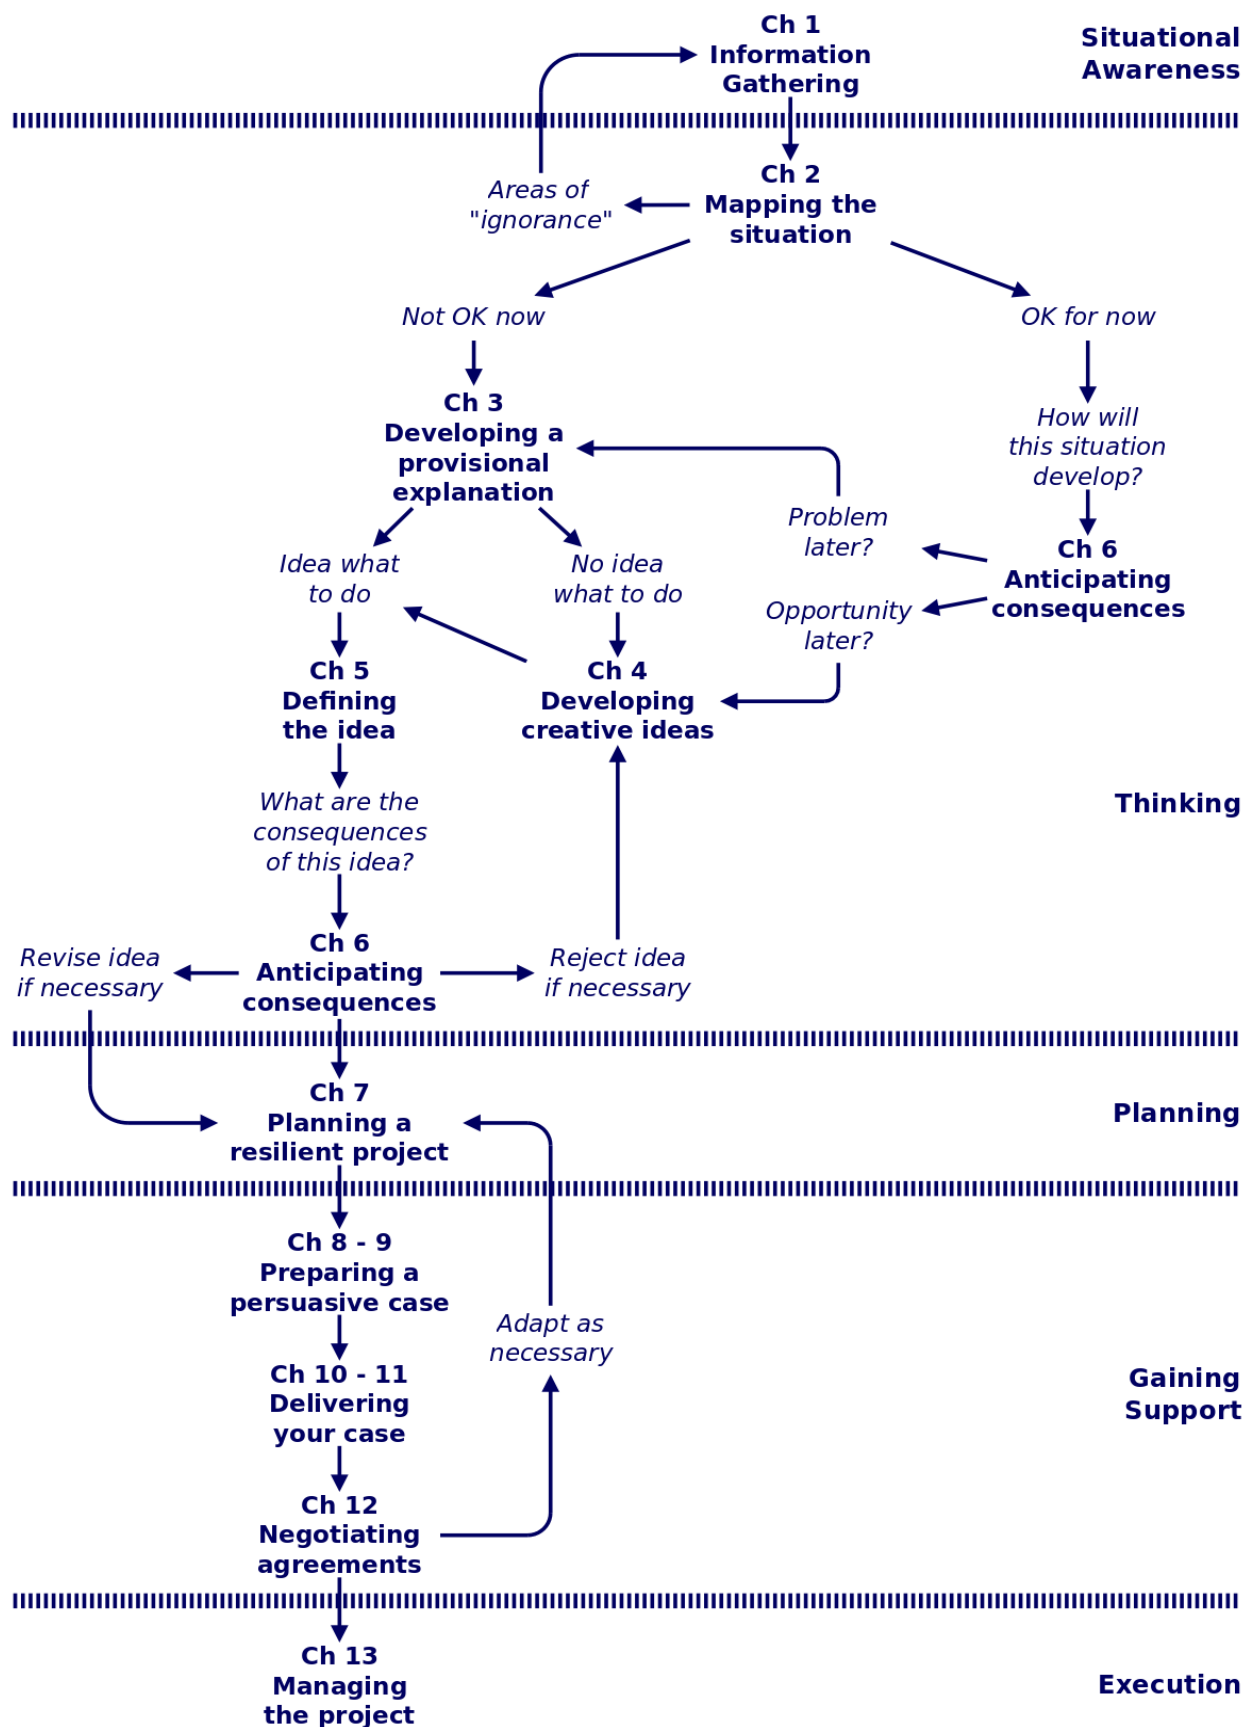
Ch 1
Information Gathering

Situational Awareness

Areas of "ignorance"

Ch 2
Mapping the situation

Not OK now

OK for now

Ch 3
Developing a provisional explanation

How will this situation develop?

Problem later?

Ch 6
Anticipating consequences

Idea what to do

No idea what to do

Opportunity later?

Ch 5
Defining the idea

Ch 4
Developing creative ideas

What are the consequences of this idea?

Thinking

Revise idea if necessary

Ch 6
Anticipating consequences

Reject idea if necessary

Ch 7
Planning a resilient project

Planning

Ch 8 - 9
Preparing a persuasive case

Adapt as necessary

Ch 10 - 11
Delivering your case

Gaining Support

Ch 12
Negotiating agreements

Ch 13
Managing the project

Execution